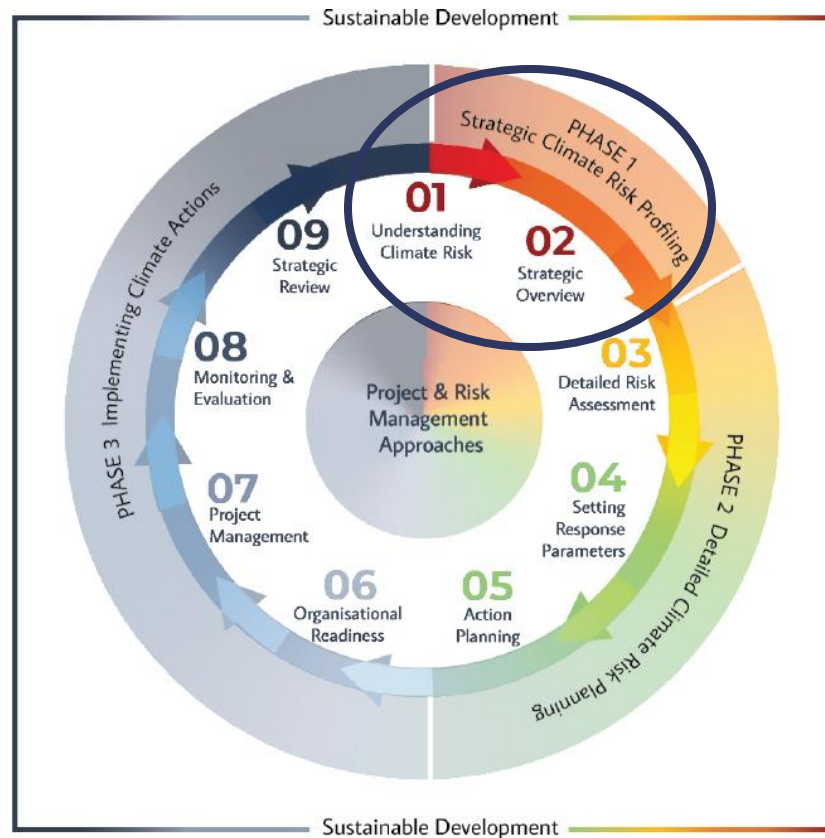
Sustainable Development

PHASE 1 Strategic Climate Risk Profiling

01 Understanding Climate Risk

02 Strategic Overview

03 Detailed Risk Assessment

04 Setting Response Parameters

05 Action Planning

06 Organisational Readiness

07 Project Management

08 Monitoring & Evaluation

09 Strategic Review

Project & Risk Management Approaches

PHASE 2 Detailed Climate Risk Planning

PHASE 3 Implementing Climate Actions

Sustainable Development